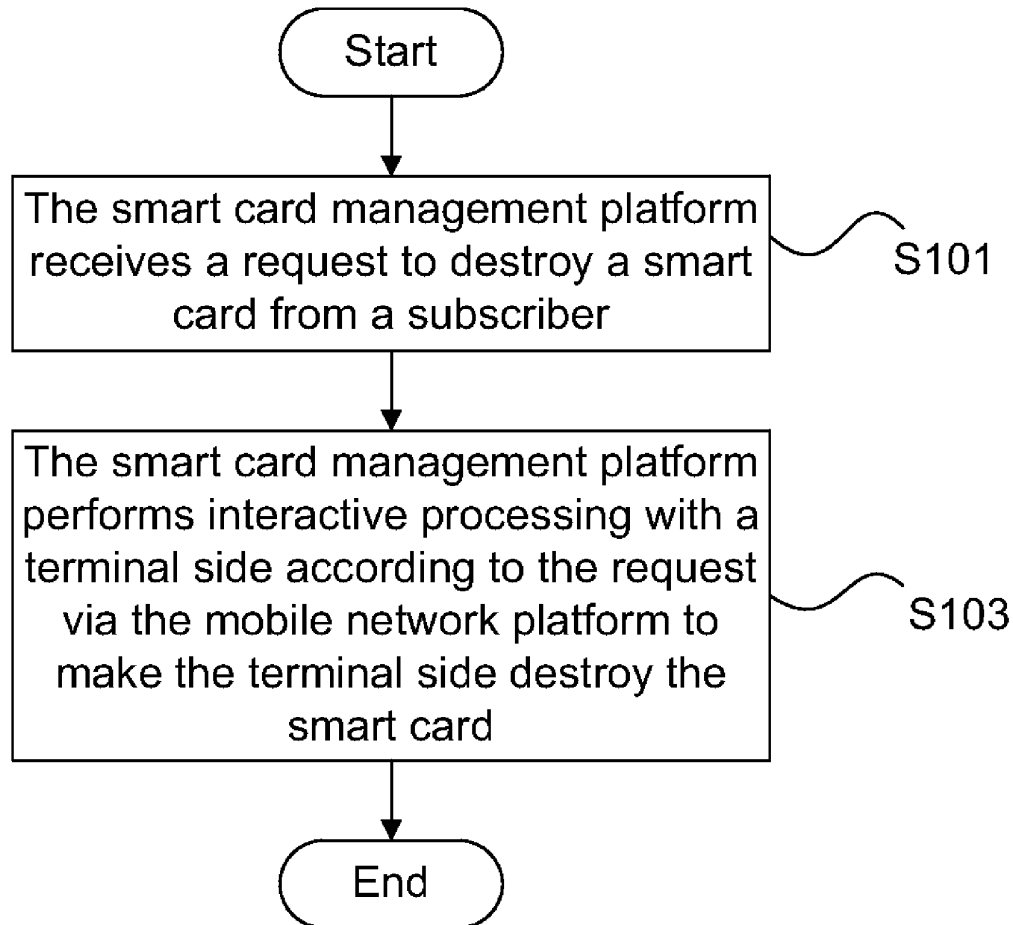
Start

The smart card management platform receives a request to destroy a smart card from a subscriber

S101

The smart card management platform performs interactive processing with a terminal side according to the request via the mobile network platform to make the terminal side destroy the smart card

S103

End